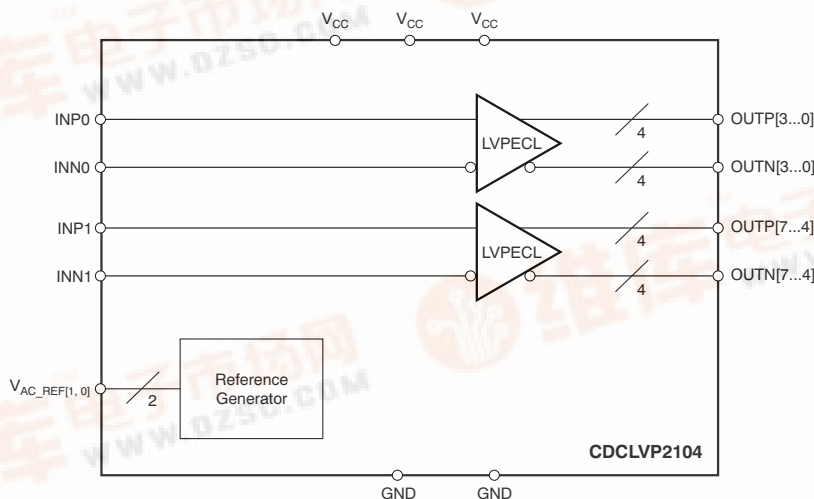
$V_{CC}$ $V_{CC}$ $V_{CC}$

INP0
INN0
LVPECL
4
4
OUTP[3...0]
OUTN[3...0]

INP1
INN1
LVPECL
4
4
OUTP[7...4]
OUTN[7...4]

$V_{AC\_REF[1, 0]}$
2
Reference Generator

CDCLVP2104

GND GND

WWW.DZSC.COM
WWW.DZSC.COM